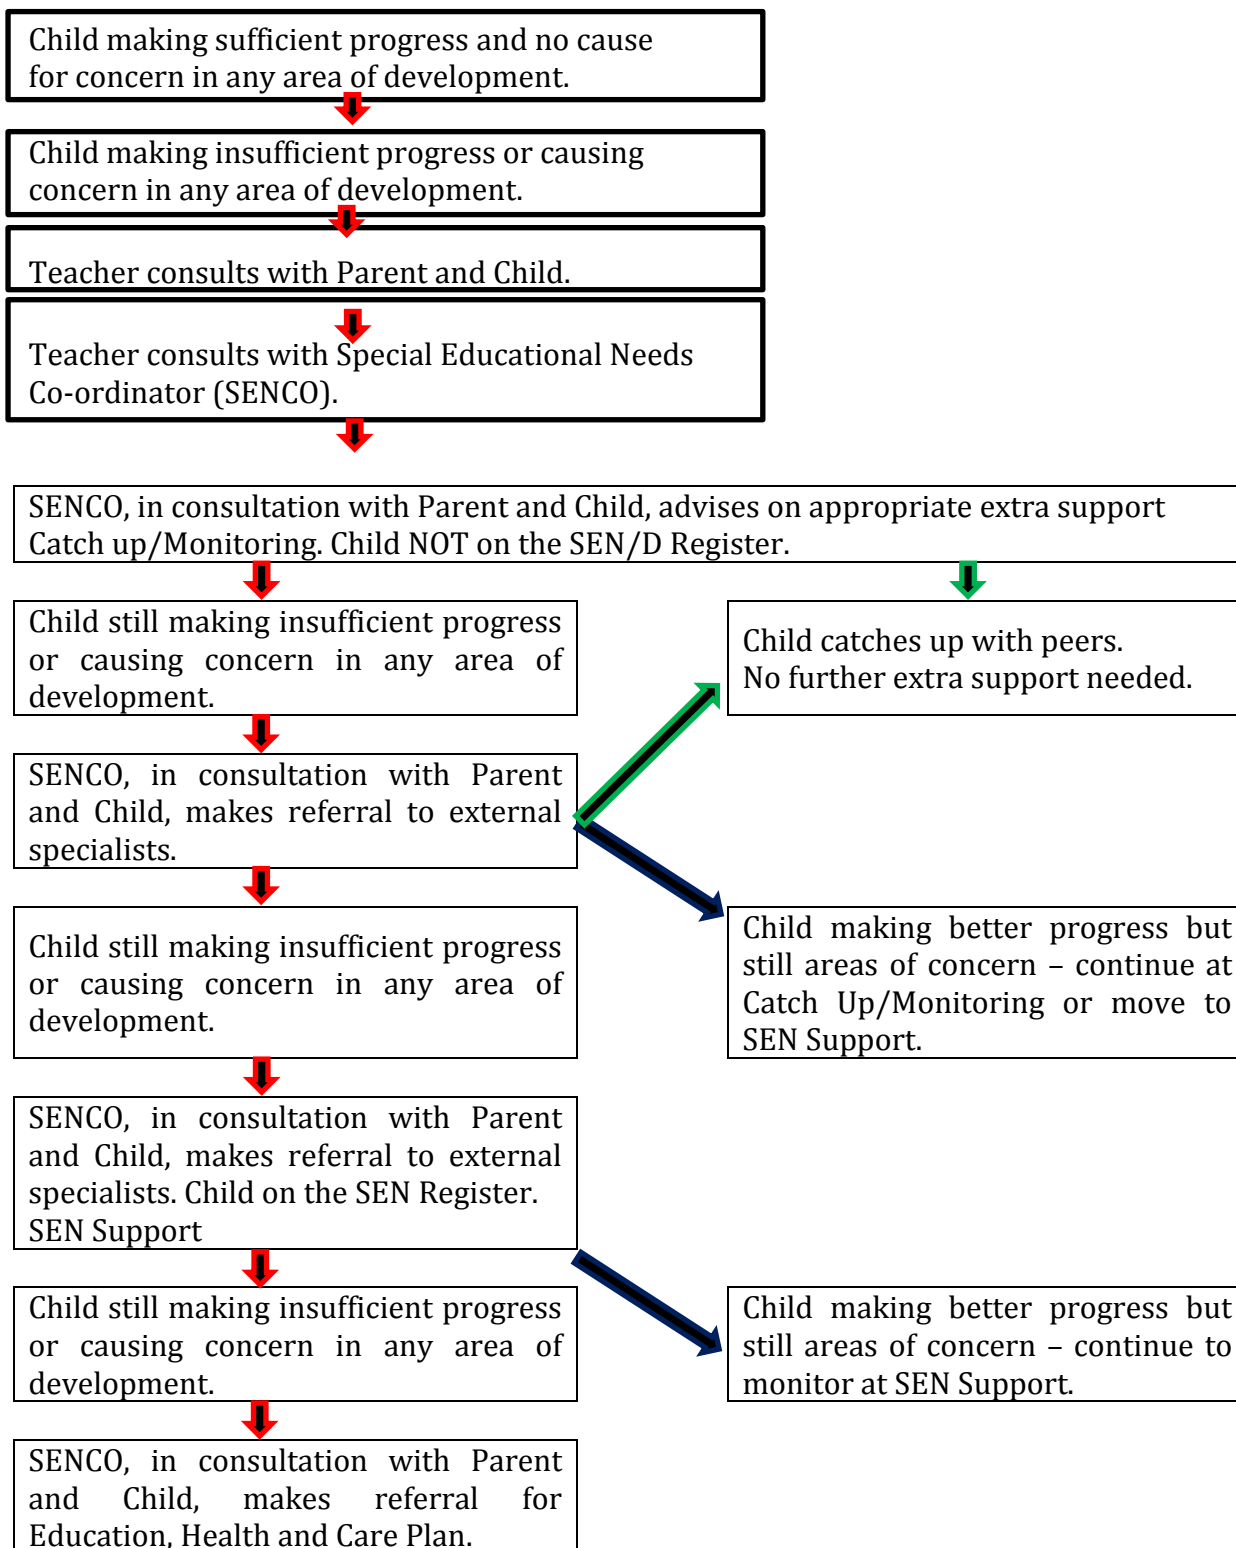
Child making sufficient progress and no cause for concern in any area of development.

Child making insufficient progress or causing concern in any area of development.

Teacher consults with Parent and Child.

Teacher consults with Special Educational Needs Co-ordinator (SENCO).

SENCO, in consultation with Parent and Child, advises on appropriate extra support Catch up/Monitoring. Child NOT on the SEN/D Register.

Child still making insufficient progress or causing concern in any area of development.

Child catches up with peers. No further extra support needed.

SENCO, in consultation with Parent and Child, makes referral to external specialists.

Child still making insufficient progress or causing concern in any area of development.

Child making better progress but still areas of concern – continue at Catch Up/Monitoring or move to SEN Support.

SENCO, in consultation with Parent and Child, makes referral to external specialists. Child on the SEN Register. SEN Support

Child still making insufficient progress or causing concern in any area of development.

Child making better progress but still areas of concern – continue to monitor at SEN Support.

SENCO, in consultation with Parent and Child, makes referral for Education, Health and Care Plan.